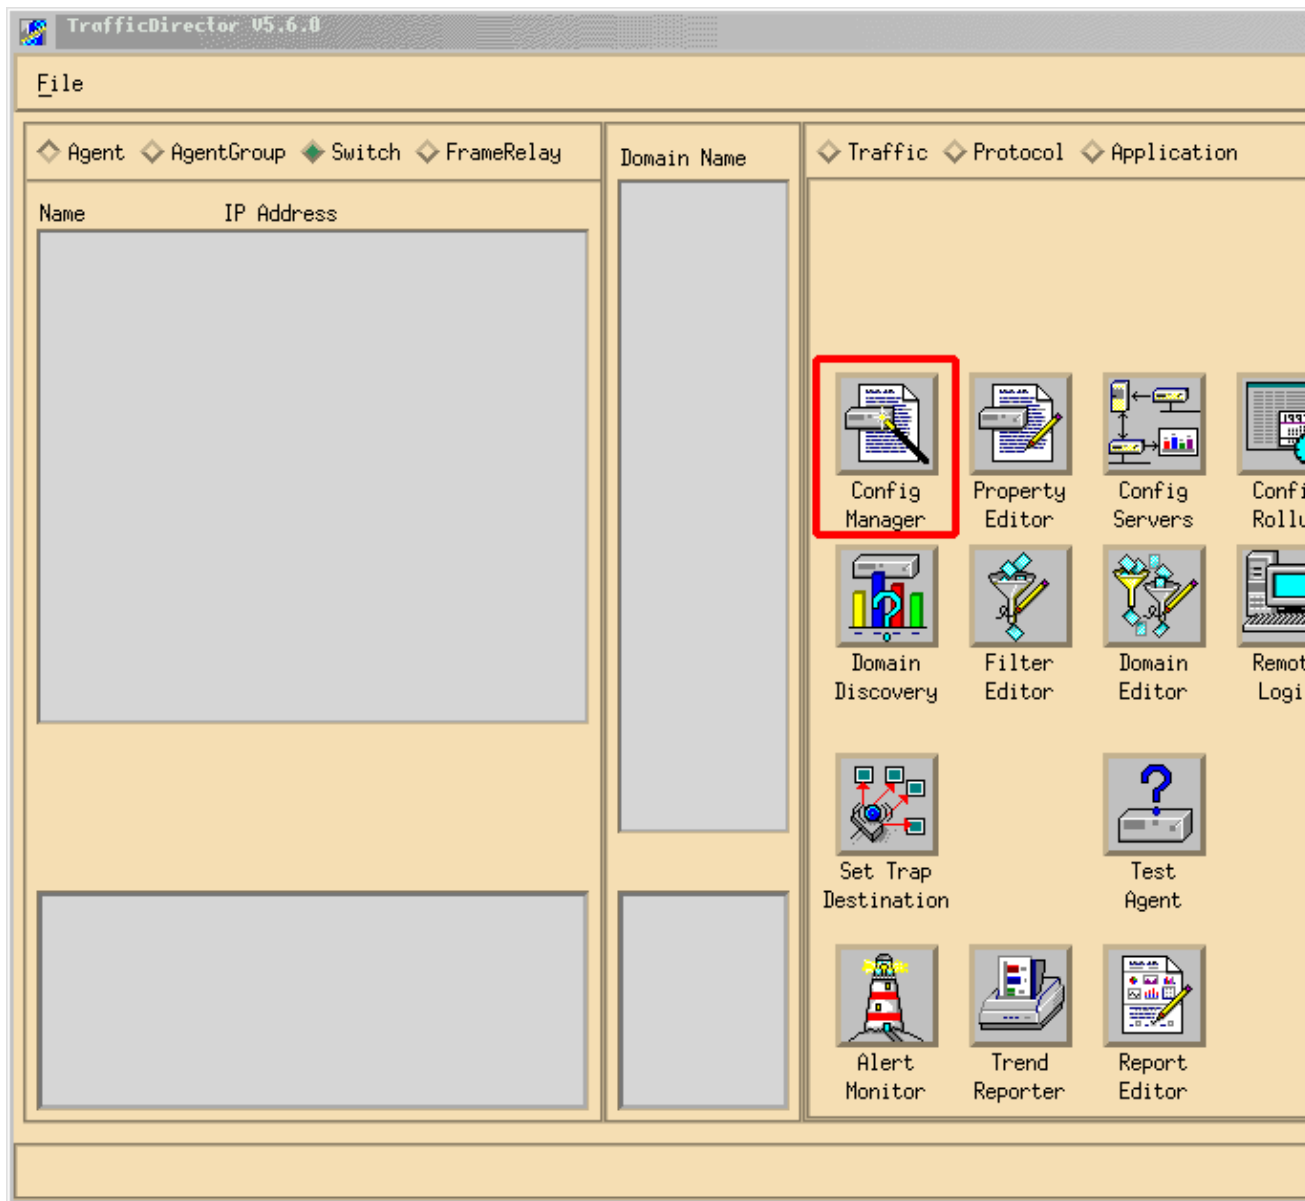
TrafficDirector V5.6.0

File

Agent AgentGroup Switch FrameRelay

Name IP Address

Domain Name

Traffic Protocol Application

Config Manager

Property Editor

Config Servers

Confi Rollu

Domain Discovery

Filter Editor

Domain Editor

Remot Logi

Set Trap Destination

Test Agent

Alert Monitor

Trend Reporter

Report Editor